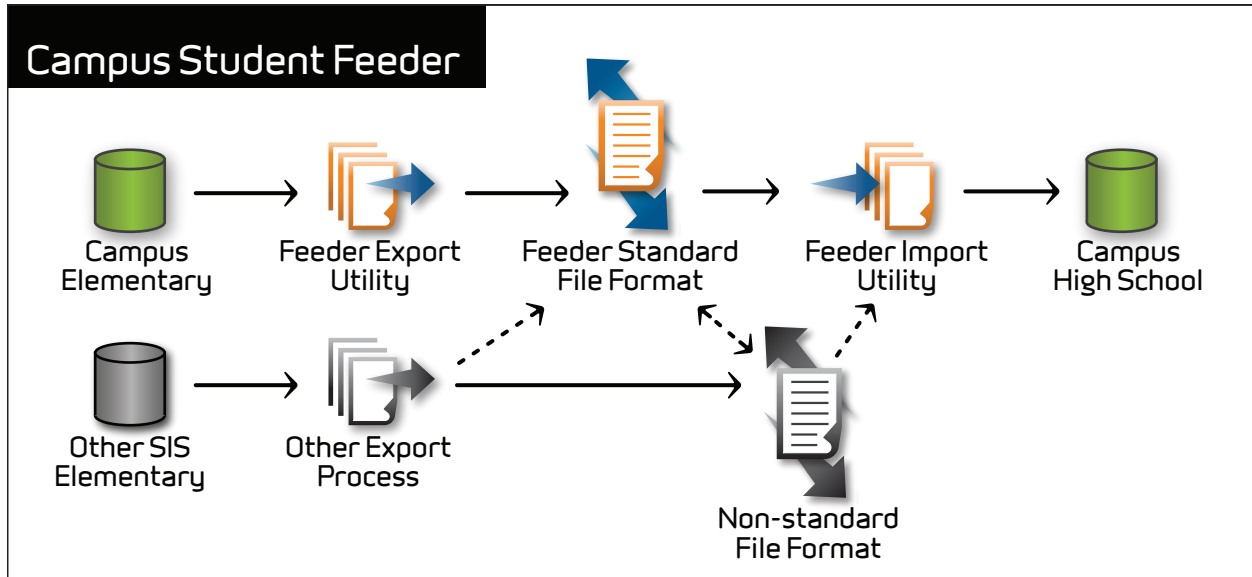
Campus Student Feeder

Campus Elementary

Feeder Export Utility

Feeder Standard File Format

Feeder Import Utility

Campus High School

Other SIS Elementary

Other Export Process

Non-standard File Format